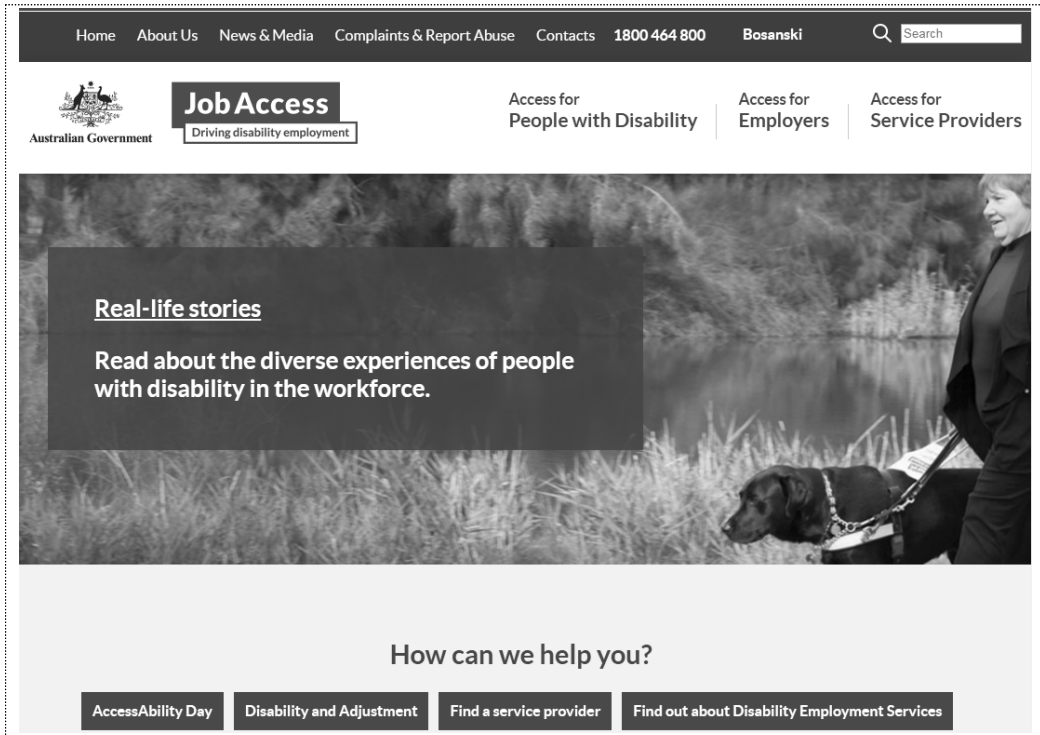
Home About Us News & Media Complaints & Report Abuse Contacts 1800 464 800 Bosanski Search

Australian Government

Job Access
Driving disability employment

Access for
People with Disability

Access for
Employers

Access for
Service Providers

Real-life stories

Read about the diverse experiences of people with disability in the workforce.

How can we help you?

AccessAbility Day | Disability and Adjustment | Find a service provider | Find out about Disability Employment Services